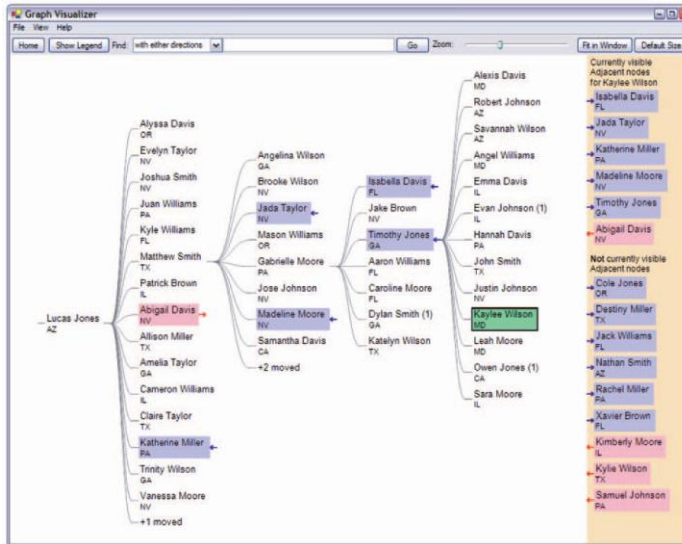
Graph Visualizer

File View Help

Home Show Legend Find: with either directions Go Zoom: Fit in Window Default Size

Lucas Jones
AZ

Alyssa Davis
OR
Evelyn Taylor
NV
Joshua Smith
NV
Juan Williams
PA
Kyle Williams
FL
Matthew Smith
TX
Patrick Brown
IL
Abigail Davis
NV
Allison Miller
TX
Amelia Taylor
GA
Cameron Williams
IL
Claire Taylor
TX
Katherine Miller
PA
Trinity Wilson
GA
Vanessa Moore
NV
+1 moved

Angelina Wilson
GA
Brooke Wilson
NV
Jada Taylor
NV
Mason Williams
OR
Gabrielle Moore
PA
Jose Johnson
NV
Madeline Moore
NV
Samantha Davis
CA
+2 moved

Isabella Davis
FL
Jake Brown
NV
Timothy Jones
GA
Aaron Williams
FL
Caroline Moore
FL
Dylan Smith (1)
GA
Katelyn Wilson
TX

Alexis Davis
MD
Robert Johnson
AZ
Savannah Wilson
AZ
Angel Williams
MD
Emma Davis
IL
Evan Johnson (1)
IL
Hannah Davis
PA
John Smith
TX
Justin Johnson
NV
Kaylee Wilson
MD
Leah Moore
MD
Owen Jones (1)
CA
Sara Moore
IL

Currently visible Adjacent nodes for Kaylee Wilson
Isabella Davis
FL
Jada Taylor
NV
Katherine Miller
PA
Madeline Moore
NV
Timothy Jones
GA
Abigail Davis
NV

Not currently visible Adjacent nodes
Cole Jones
OR
Destiny Miller
TX
Jack Williams
FL
Nathan Smith
AZ
Rachel Miller
PA
Xavier Brown
FL
Kimberly Moore
IL
Kylie Wilson
TX
Samuel Johnson
PA